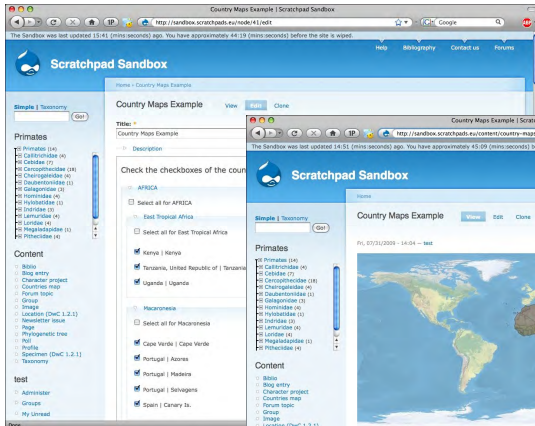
Country Maps Example | Scratchpad Sandbox

http://sandbox.scratchpads.eu/node/41/edit

Google

The Sandbox was last updated 15:41 (mins:seconds) ago. You have approximately 44:19 (mins:seconds) before the site is wiped.

Help Bibliography Contact us Forums

Scratchpad Sandbox

Home › Country Maps Example

Simple | Taxonomy

Go!

Primates

Primates (14)
Callitrichidae (4)
Cebidae (7)
Cercopithecidae (28)
Cheirogaleidae (4)
Daubentoniidae (1)
Galagonidae (3)
Hominidae (4)
Hylobatidae (1)
Indriidae (3)
Lemuridae (4)
Loridae (4)
Megaladapidae (1)
Pitheciidae (4)

Content

Biblio
Blog entry
Character project
Countries map
Forum topic
Group
Image
Location (DwC 1.2.1)
Newsletter issue
Page
Phylogenetic tree
Poll
Profile
Specimen (DwC 1.2.1)
Taxonomy

test

Administer
Groups
My Unread

Country Maps Example

View Edit Clone

Title: *
Country Maps Example

Description

Check the checkboxes of the coun

AFRICA

Select all for AFRICA

East Tropical Africa

Select all for East Tropical Africa

Kenya | Kenya

Tanzania, United Republic of | Tanzania

Uganda | Uganda

Macaronesia

Select all for Macaronesia

Cape Verde | Cape Verde

Portugal | Azores

Portugal | Madeira

Portugal | Selvagens

Spain | Canary Is.

Country Maps Example | Scrat

http://sandbox.scratchpads.eu/content/country-maps

The Sandbox was last updated 14:51 (mins:seconds) ago. You have approximately 45:09 (mins:seconds) b

Scratchpad Sandbox

Home

Simple | Taxonomy

Go!

Primates

Primates (14)
Callitrichidae (4)
Cebidae (7)
Cercopithecidae (28)
Cheirogaleidae (4)
Daubentoniidae (1)
Galagonidae (3)
Hominidae (4)
Hylobatidae (1)
Indriidae (3)
Lemuridae (4)
Loridae (4)
Megaladapidae (1)
Pitheciidae (4)

Content

Biblio
Blog entry
Character project
Countries map
Forum topic
Group
Image
Location (DwC 1.2.1)

Country Maps Example

View Edit Clone

Fri, 07/31/2009 - 14:04 — test

Done